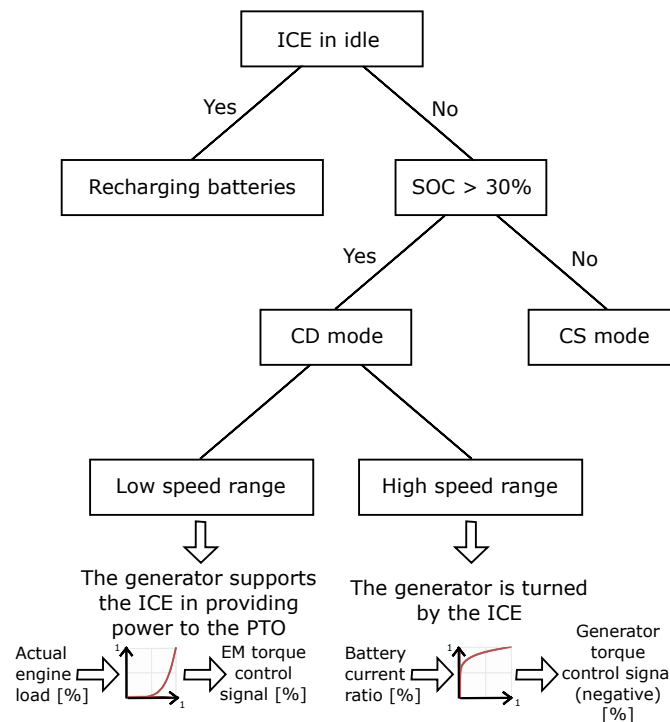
ICE in idle

Yes

No

Recharging batteries

SOC > 30%

Yes

No

CD mode

CS mode

Low speed range

High speed range

The generator supports the ICE in providing power to the PTO

Actual engine load [%]

1

1

EM torque control signal [%]

The generator is turned by the ICE

Battery current ratio [%]

1

1

Generator torque control signa (negative) [%]